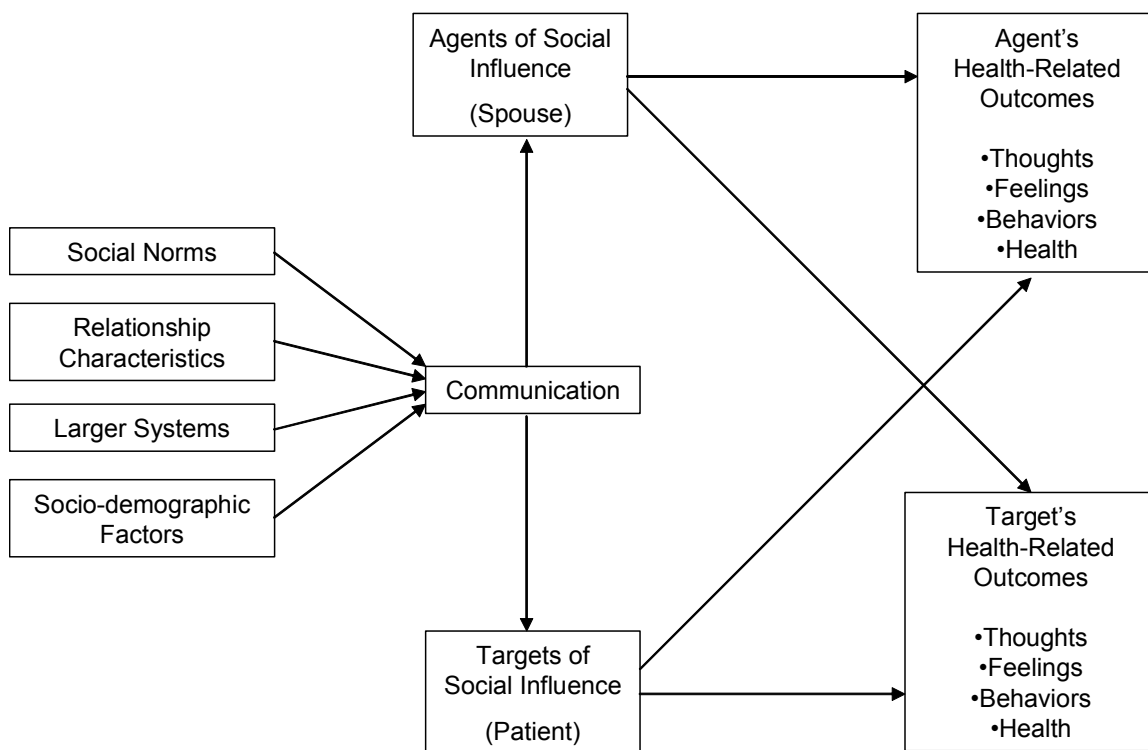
Agents of Social Influence

(Spouse)

Agent's Health-Related Outcomes

•Thoughts
•Feelings
•Behaviors
•Health

Social Norms

Relationship Characteristics

Larger Systems

Socio-demographic Factors

Communication

Target's Health-Related Outcomes

•Thoughts
•Feelings
•Behaviors
•Health

Targets of Social Influence

(Patient)